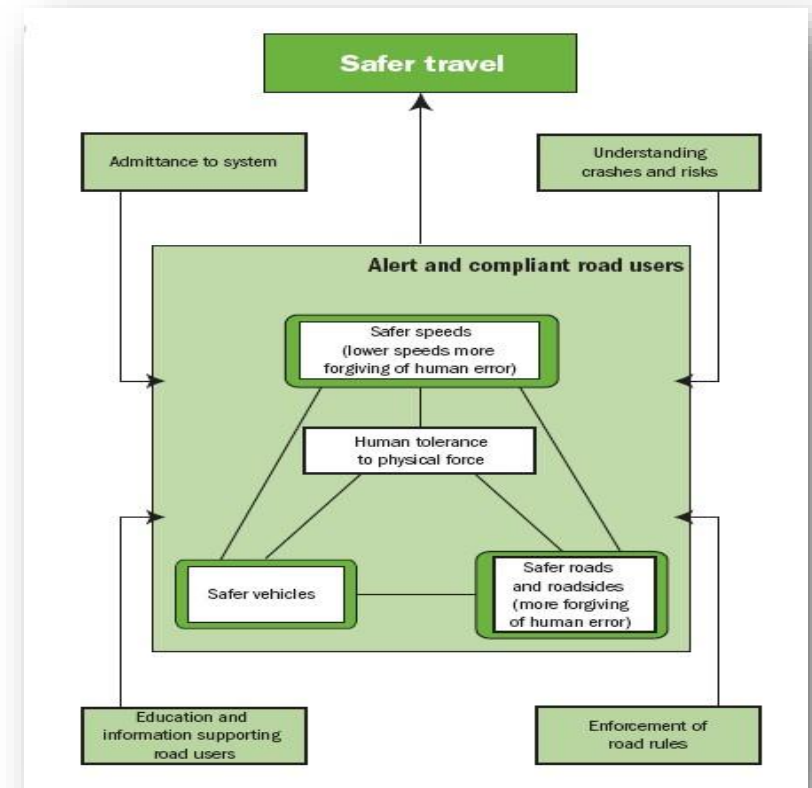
Safer travel

Admittance to system

Understanding crashes and risks

Alert and compliant road users

Safer speeds (lower speeds more forgiving of human error)

Human tolerance to physical force

Safer vehicles

Safer roads and roadsides (more forgiving of human error)

Education and information supporting road users

Enforcement of road rules